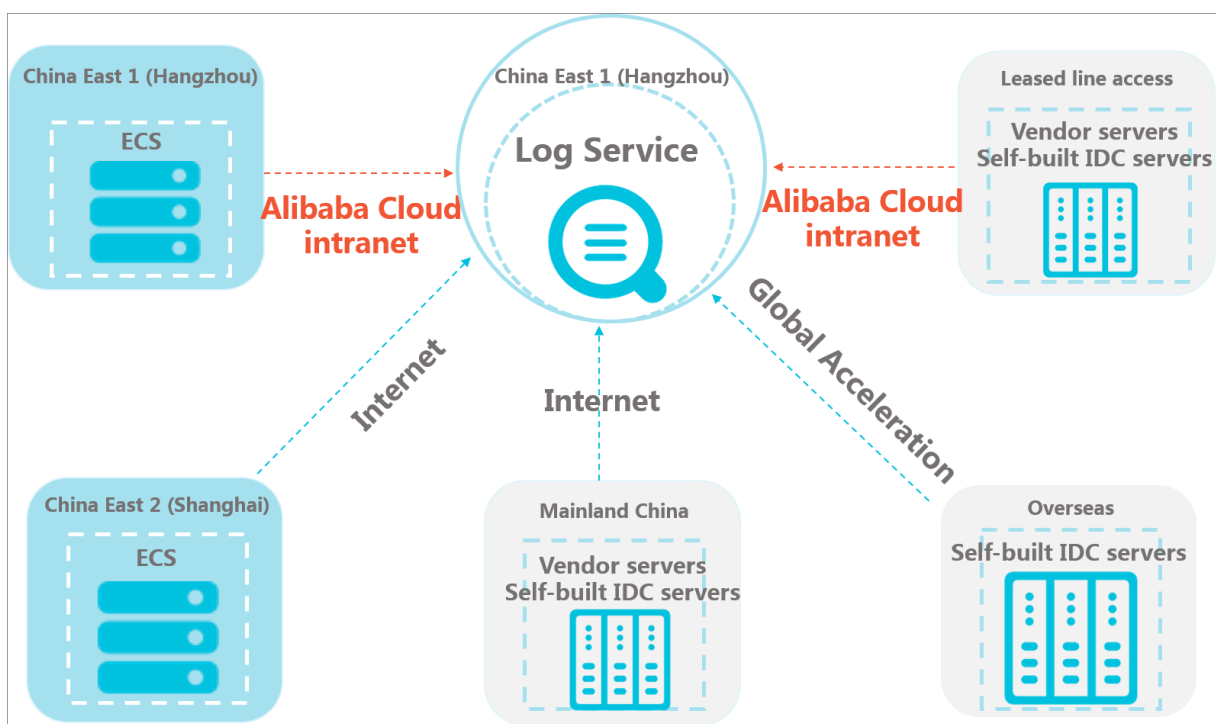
China East 1 (Hangzhou)

ECS

Alibaba Cloud intranet

China East 1 (Hangzhou)

Log Service

Leased line access

Vendor servers
Self-built IDC servers

Alibaba Cloud intranet

Internet

Internet

Global Acceleration

China East 2 (Shanghai)

ECS

Mainland China

Vendor servers
Self-built IDC servers

Overseas

Self-built IDC servers